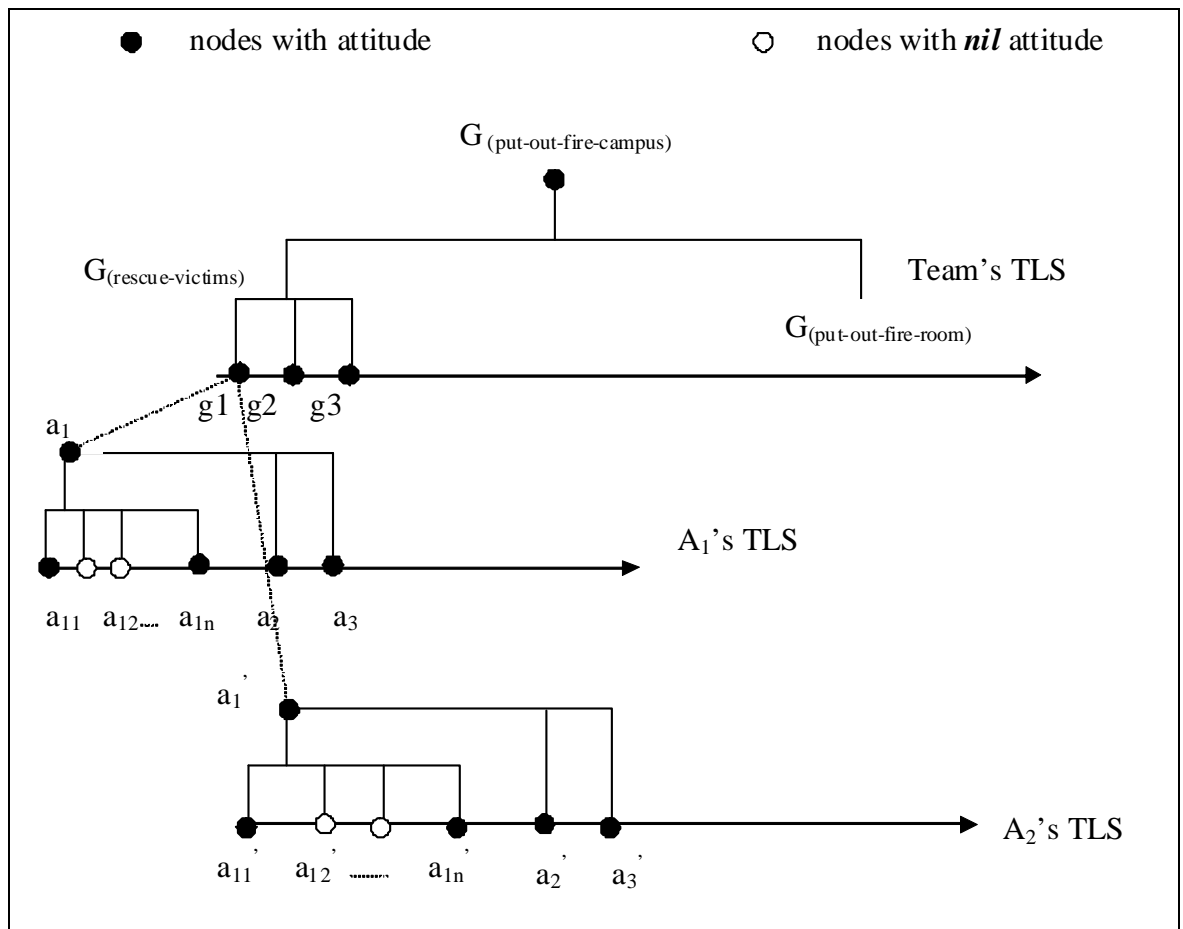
nodes with attitude

nodes with ***nil*** attitude

$G_{(put\text{-}out\text{-}fire\text{-}campus)}$

$G_{(rescue\text{-}victims)}$

Team's TLS

$G_{(put\text{-}out\text{-}fire\text{-}room)}$

g1 g2 g3

$a_1$

$A_1$'s TLS

$a_{11}$ $a_{12}$.... $a_{1n}$ $a_2$ $a_3$

$a_1'$

$A_2$'s TLS

$a_{11}'$ $a_{12}'$ ........ $a_{1n}'$ $a_2'$ $a_3'$